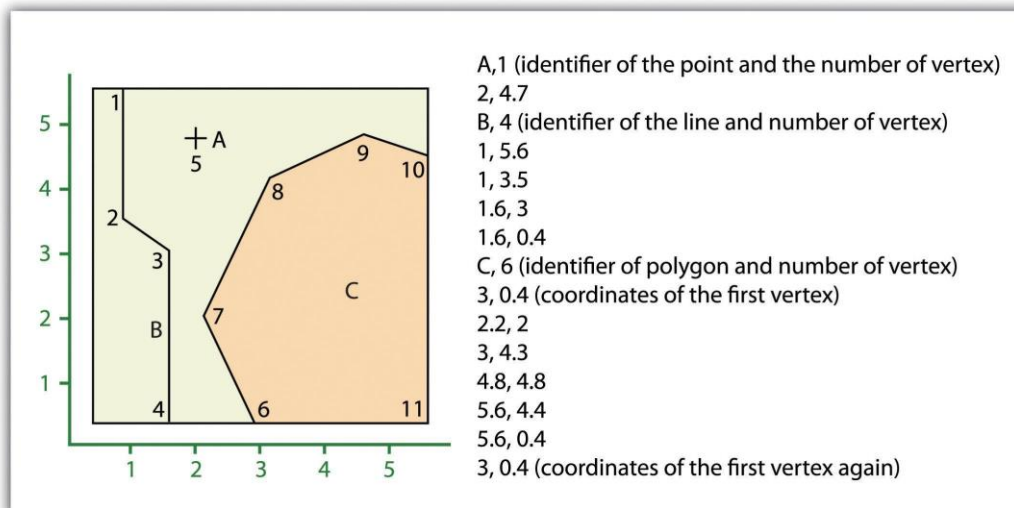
5
4
3
2
1
1
2
3
4
5
1
+A
5
2
3
B
4
9
10
8
C
7
6
11

A,1 (identifier of the point and the number of vertex)
2, 4.7
B, 4 (identifier of the line and number of vertex)
1, 5.6
1, 3.5
1.6, 3
1.6, 0.4
C, 6 (identifier of polygon and number of vertex)
3, 0.4 (coordinates of the first vertex)
2.2, 2
3, 4.3
4.8, 4.8
5.6, 4.4
5.6, 0.4
3, 0.4 (coordinates of the first vertex again)